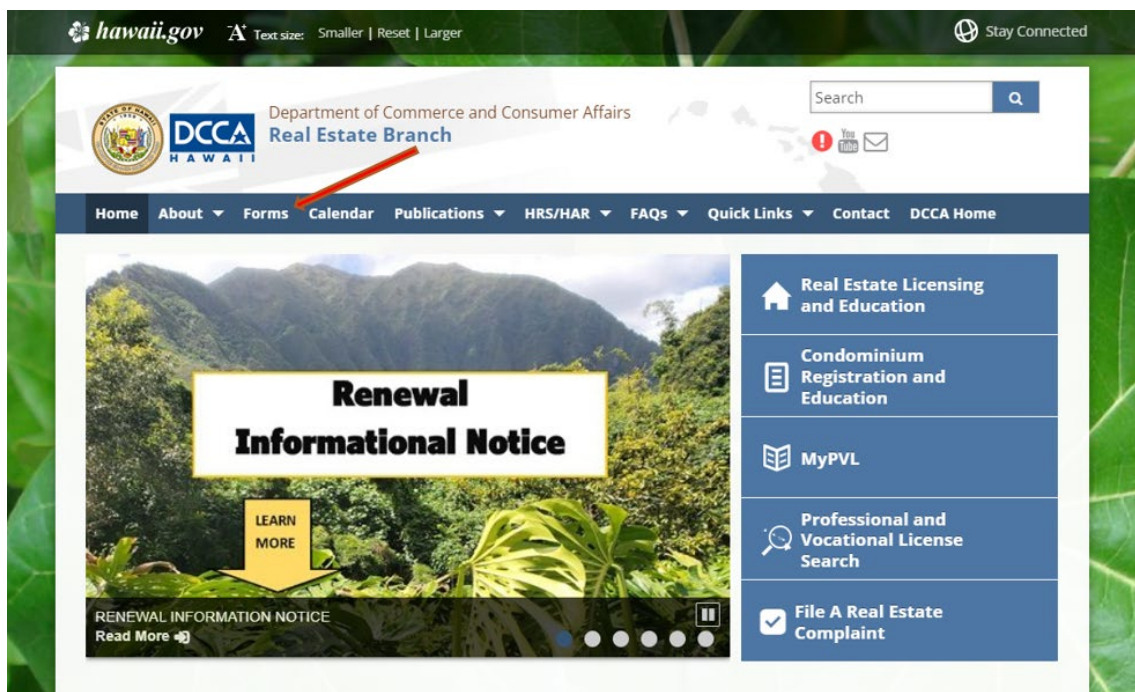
hawaii.gov Text size: Smaller | Reset | Larger

Stay Connected

DCCA HAWAII

Department of Commerce and Consumer Affairs
Real Estate Branch

Search

Home About Forms Calendar Publications HRS/HAR FAQs Quick Links Contact DCCA Home

Renewal Informational Notice

LEARN MORE

RENEWAL INFORMATION NOTICE
Read More

Real Estate Licensing and Education

Condominium Registration and Education

MyPVL

Professional and Vocational License Search

File A Real Estate Complaint